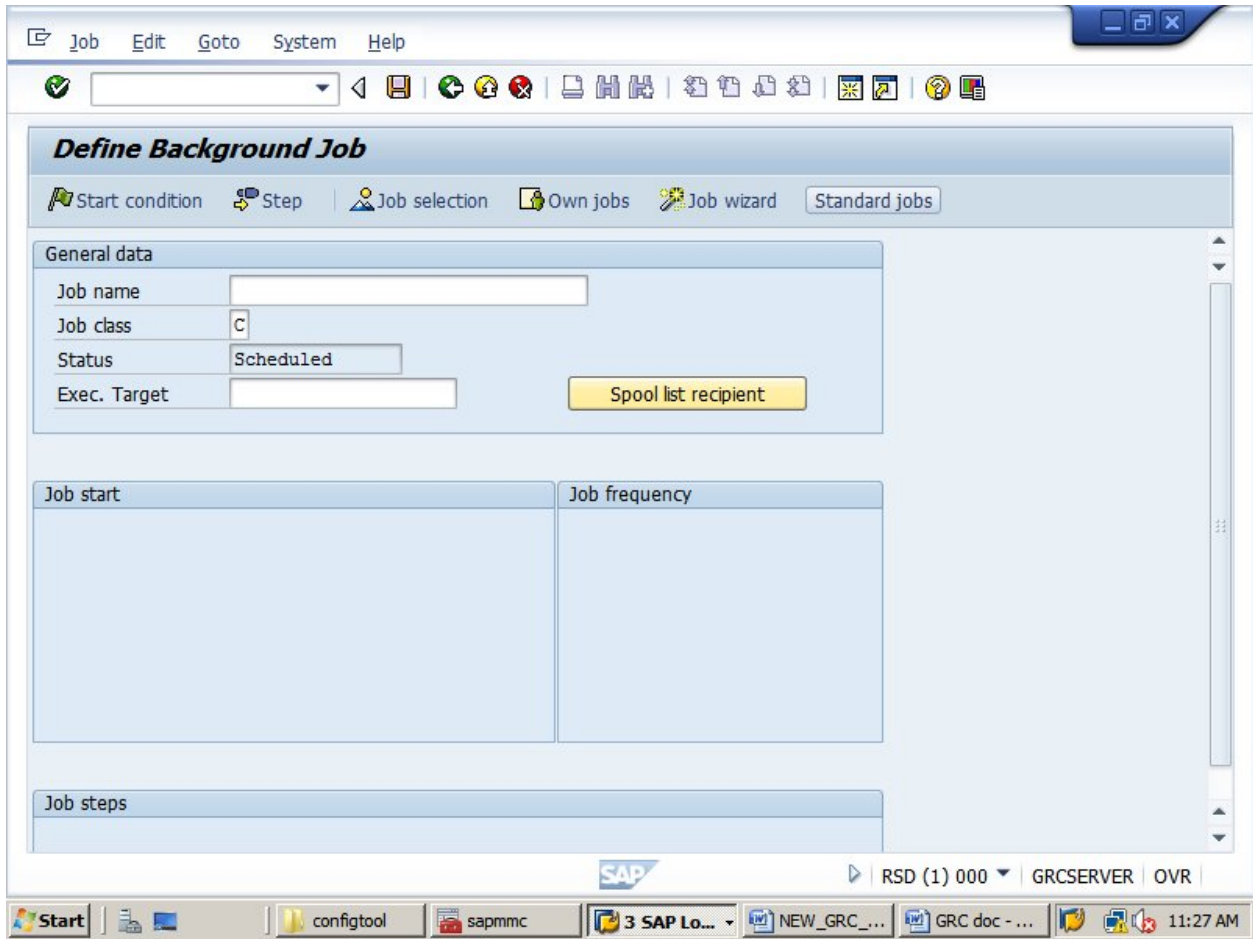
Job Edit Goto System Help

Define Background Job

Start condition Step Job selection Own jobs Job wizard Standard jobs

General data

Job name

Job class C

Status Scheduled

Exec. Target

Spool list recipient

Job start

Job frequency

Job steps

SAP

RSD (1) 000 GRCSERVER OVR

Start configtool sapmmc 3 SAP Lo... NEW_GRC_... GRC doc - ... 11:27 AM